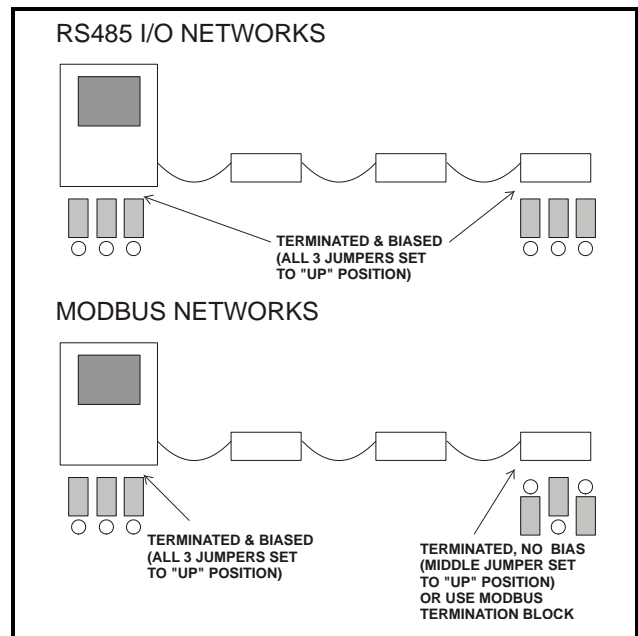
RS485 I/O NETWORKS

TERMINATED & BIASED (ALL 3 JUMPERS SET TO "UP" POSITION)

MODBUS NETWORKS

TERMINATED & BIASED (ALL 3 JUMPERS SET TO "UP" POSITION)

TERMINATED, NO BIAS (MIDDLE JUMPER SET TO "UP" POSITION) OR USE MODBUS TERMINATION BLOCK